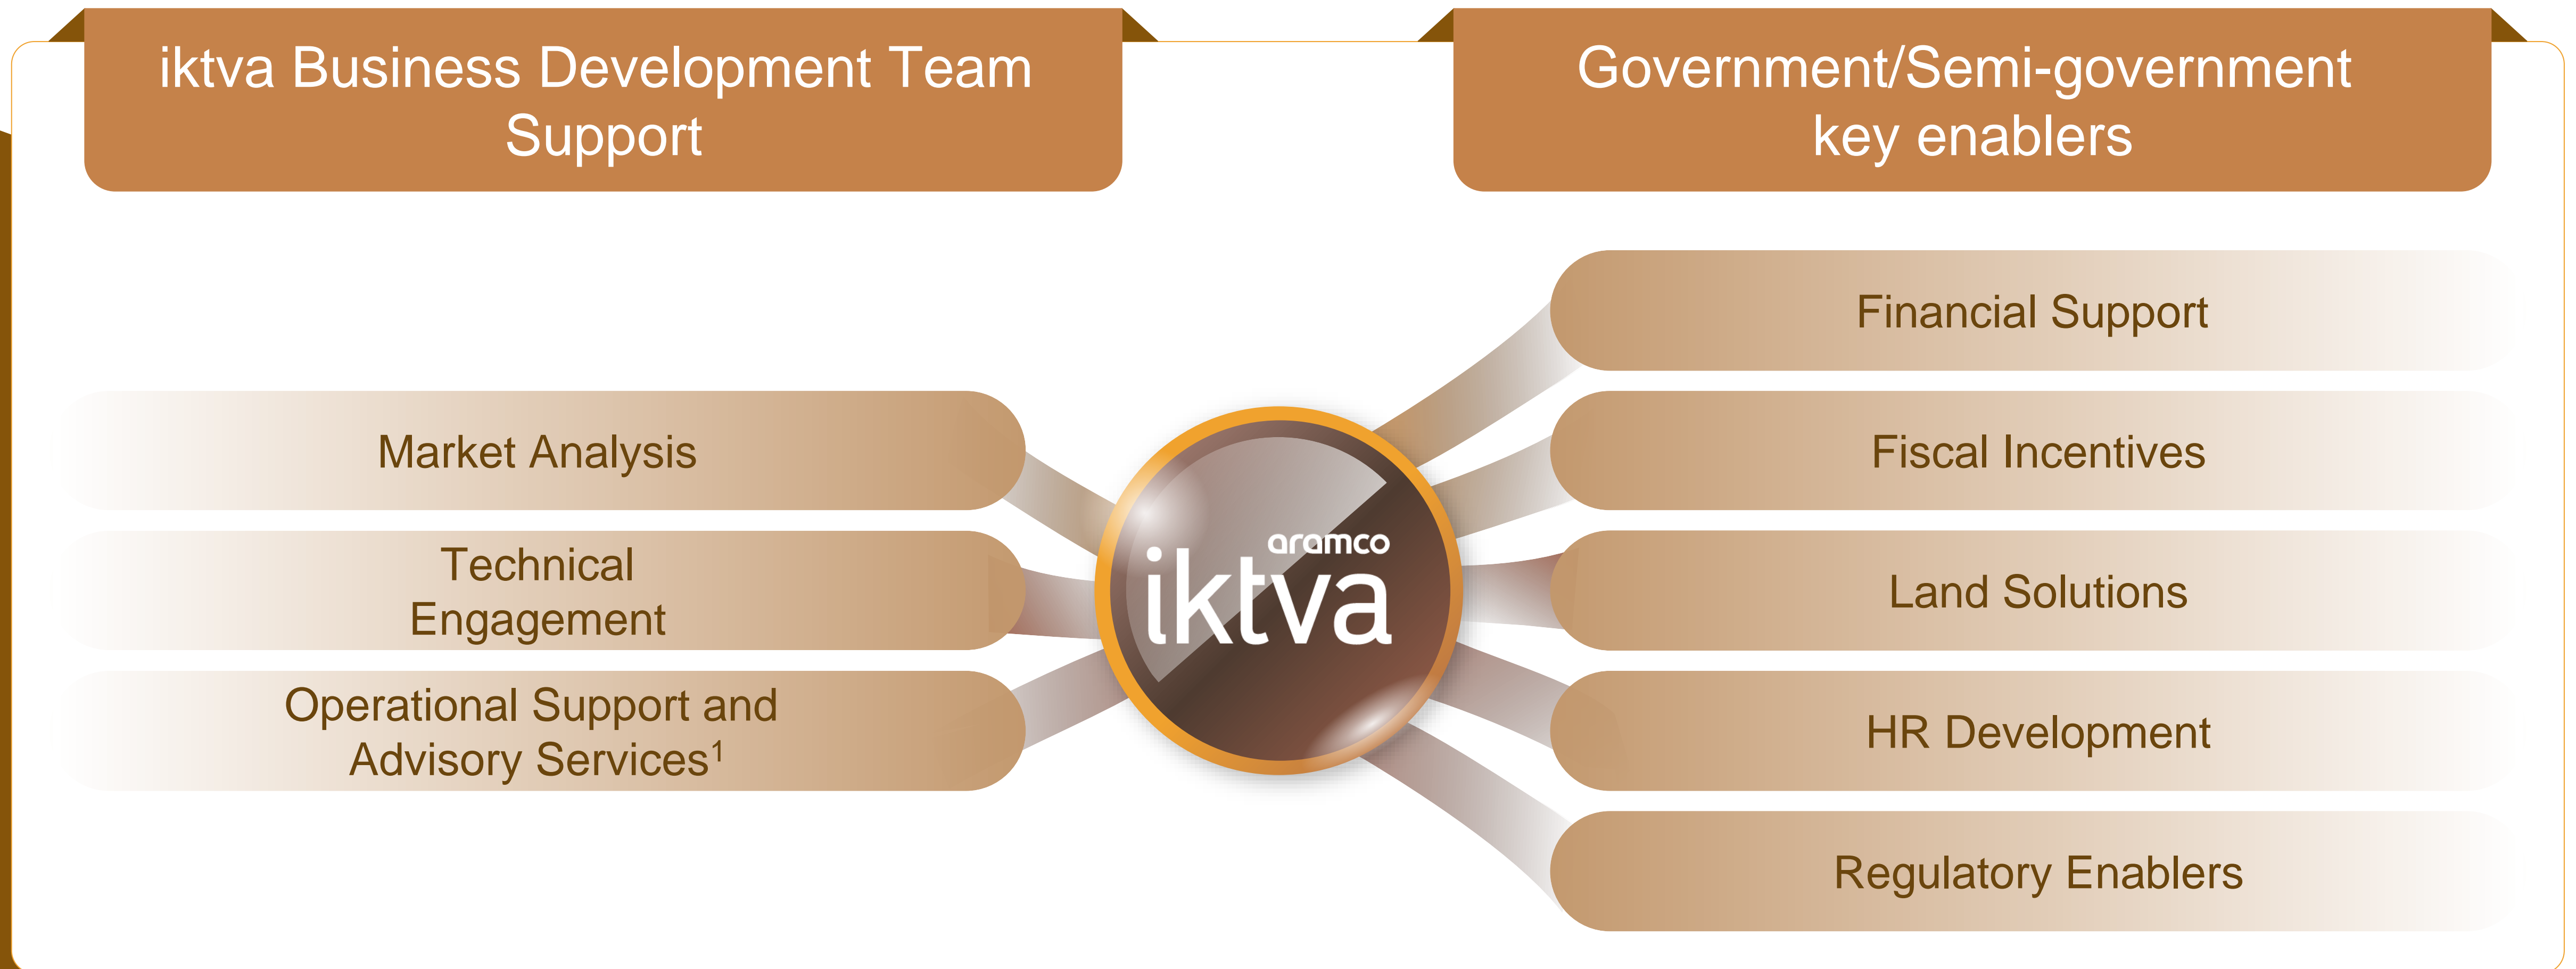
iktva Business Development Team Support

Government/Semi-government key enablers

Market Analysis

Technical Engagement

Operational Support and Advisory Services$^1$

aramco
iktva

Financial Support

Fiscal Incentives

Land Solutions

HR Development

Regulatory Enablers